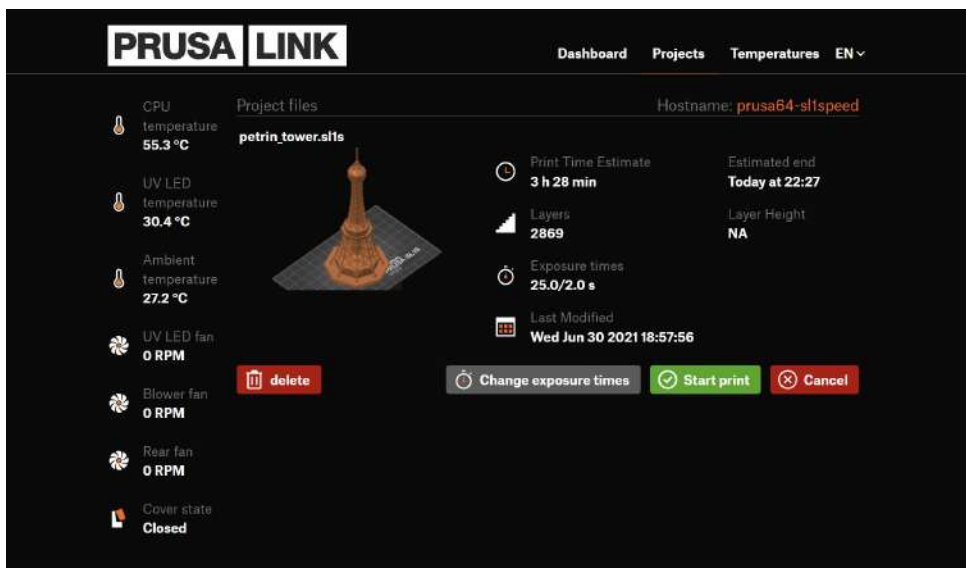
PRUSA LINK

Dashboard Projects Temperatures EN

CPU temperature
55.3 °C

UV LED temperature
30.4 °C

Ambient temperature
27.2 °C

UV LED fan
0 RPM

Blower fan
0 RPM

Rear fan
0 RPM

Cover state
Closed

Project files

Hostname: prusa64-sl1speed

petrin_tower.sl1s

Print Time Estimate
3 h 28 min

Estimated end
Today at 22:27

Layers
2869

Layer Height
NA

Exposure times
25.0/2.0 s

Last Modified
Wed Jun 30 2021 18:57:56

delete

Change exposure times

Start print

Cancel